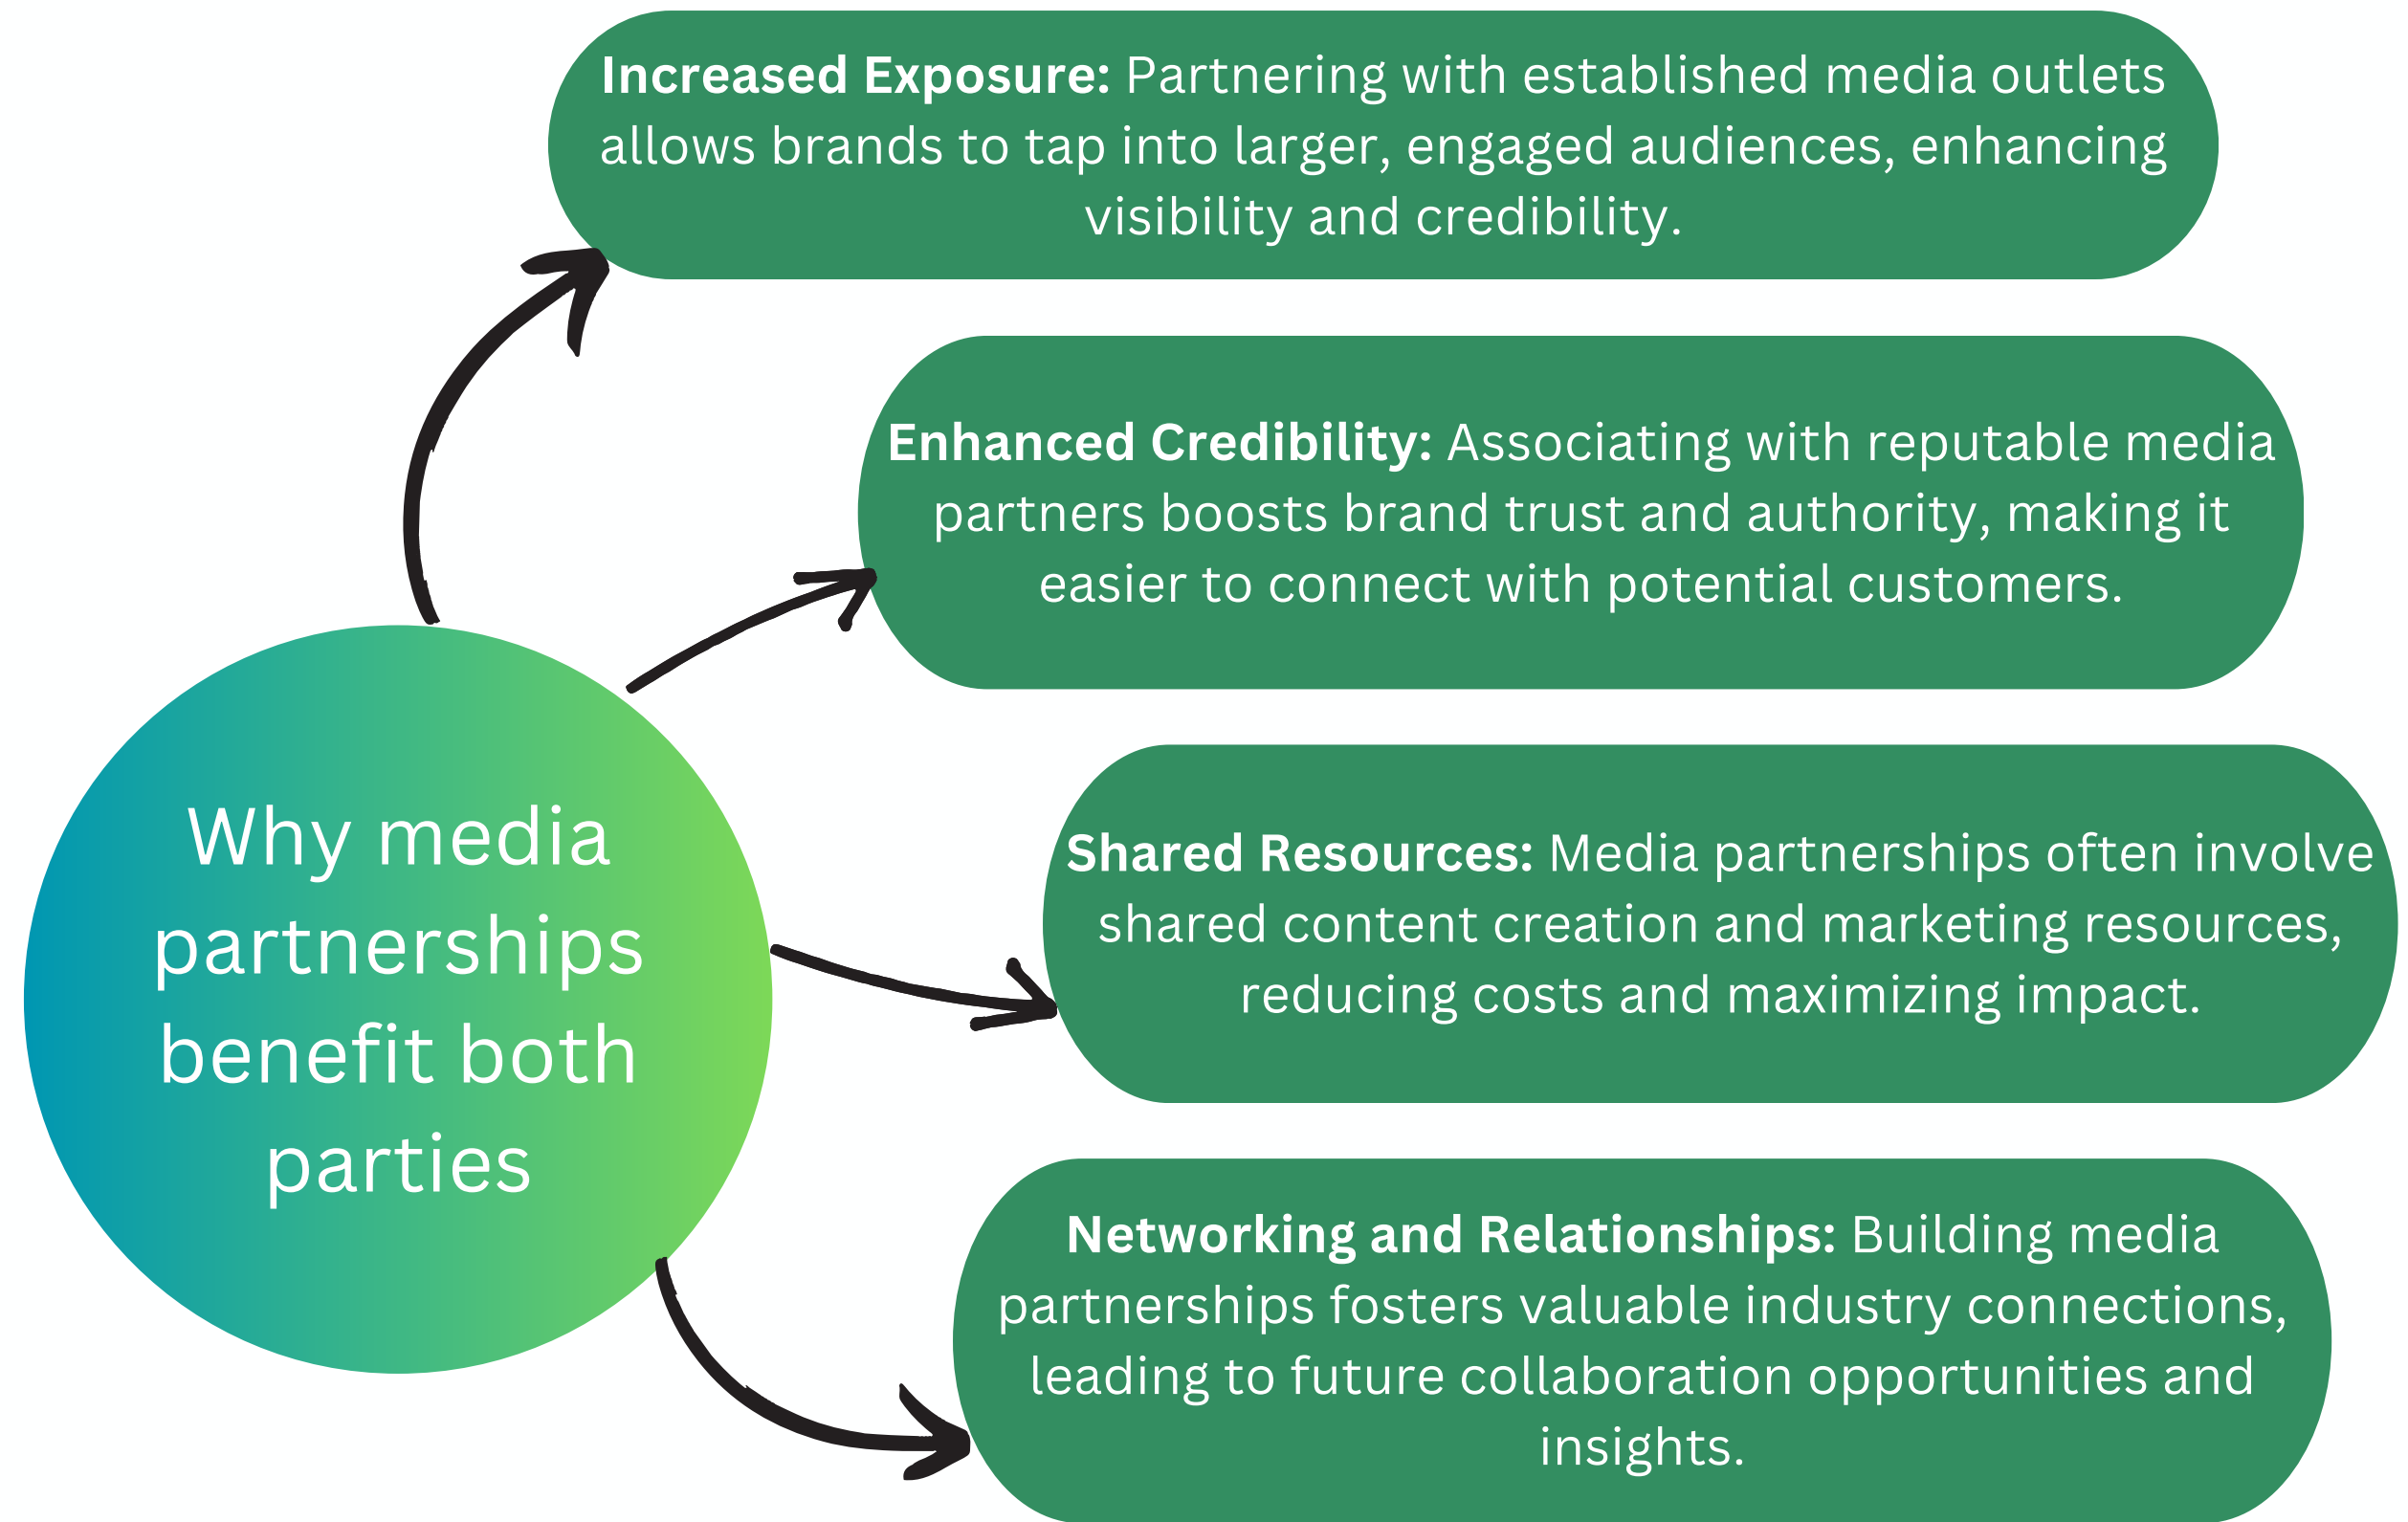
Why media partnerships benefit both parties

**Increased Exposure:** Partnering with established media outlets allows brands to tap into larger, engaged audiences, enhancing visibility and credibility.

**Enhanced Credibility:** Associating with reputable media partners boosts brand trust and authority, making it easier to connect with potential customers.

**Shared Resources:** Media partnerships often involve shared content creation and marketing resources, reducing costs and maximizing impact.

**Networking and Relationships:** Building media partnerships fosters valuable industry connections, leading to future collaboration opportunities and insights.